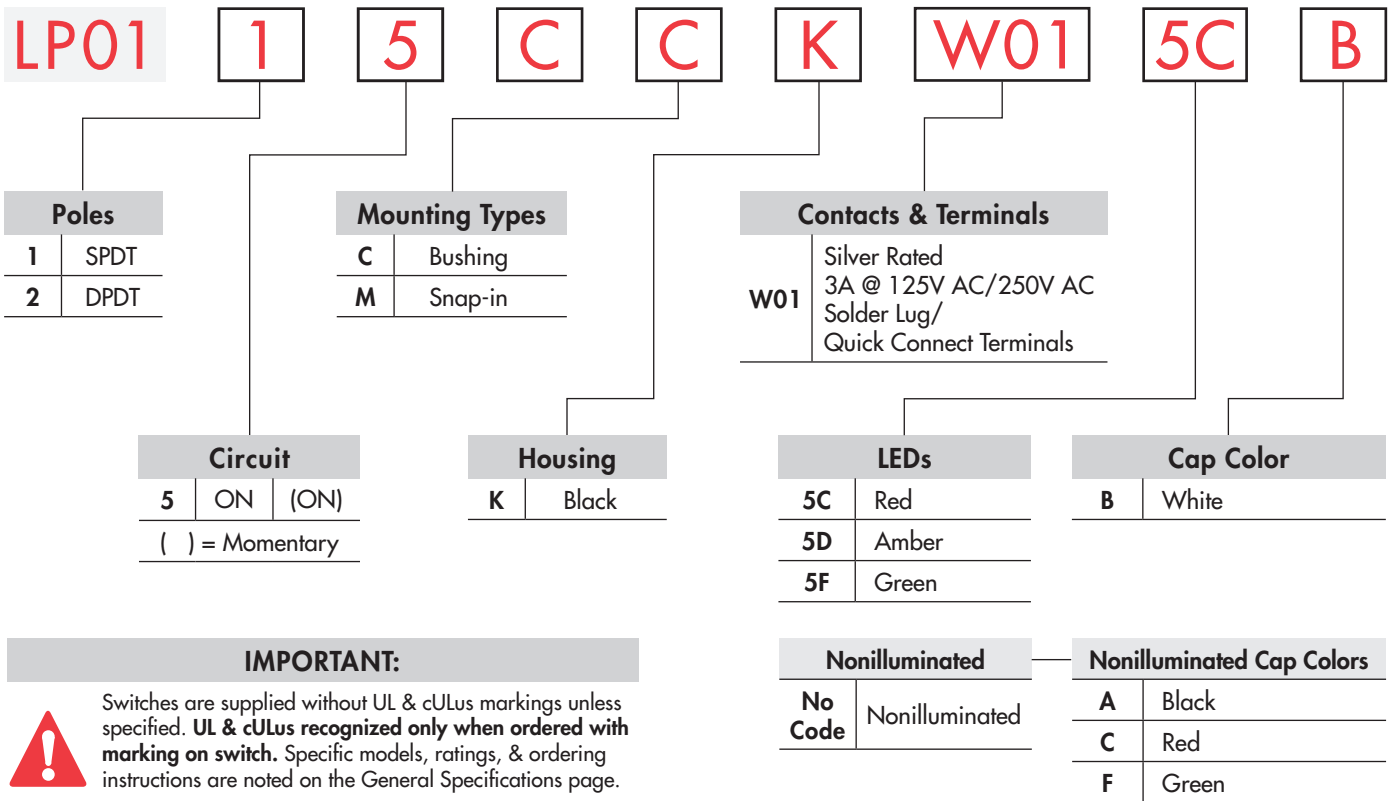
LP01 1 5 C C K W01 5C B

Poles

| | |
|---|---|
| 1 | SPDT |
| 2 | DPDT |

Mounting Types

| | |
|---|---|
| C | Bushing |
| M | Snap-in |

Contacts & Terminals

| | |
|---|---|
| W01 | Silver Rated 3A @ 125V AC/250V AC Solder Lug/ Quick Connect Terminals |

Circuit

| | | |
|---|---|---|
| 5 | ON | (ON) |

( ) = Momentary

Housing

| | |
|---|---|
| K | Black |

LEDs

| | |
|---|---|
| 5C | Red |
| 5D | Amber |
| 5F | Green |

Cap Color

| | |
|---|---|
| B | White |

IMPORTANT:

Switches are supplied without UL & cULus markings unless specified. **UL & cULus recognized only when ordered with marking on switch.** Specific models, ratings, & ordering instructions are noted on the General Specifications page.

Nonilluminated

| | |
|---|---|
| No Code | Nonilluminated |

Nonilluminated Cap Colors

| | |
|---|---|
| A | Black |
| C | Red |
| F | Green |